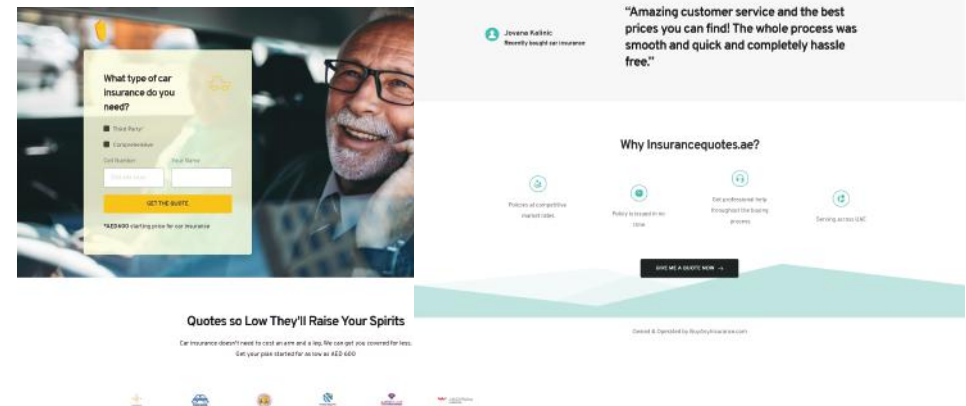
What type of car insurance do you need?

Third Party

Comprehensive

Cell Number

Your Name

GET THE QUOTE

*AED600 starting price for car insurance

Quotes so Low They'll Raise Your Spirits

Car insurance doesn't need to cost an arm and a leg. We can get you covered for less. Get your plan started for as low as AED 600

Jovana Kalinic
Recently bought car insurance

"Amazing customer service and the best prices you can find! The whole process was smooth and quick and completely hassle free."

Why Insurancequotes.ae?

Policies at competitive market rates

Policy is issued in no time

Get professional help throughout the buying process

Serving across UAE

GIVE ME A QUOTE NOW →

Owned & Operated by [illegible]